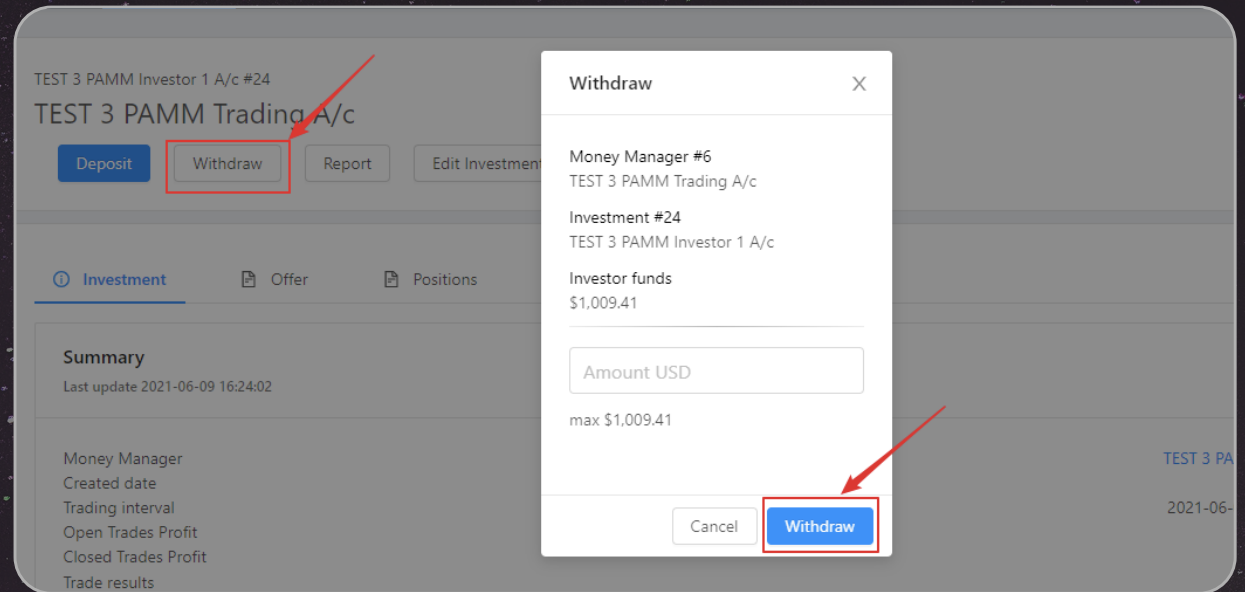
TEST 3 PAMM Investor 1 A/c #24

TEST 3 PAMM Trading A/c

Deposit Withdraw Report Edit Investment

Investment Offer Positions

Summary

Last update 2021-06-09 16:24:02

Money Manager
Created date
Trading interval
Open Trades Profit
Closed Trades Profit
Trade results

TEST 3 PA

2021-06-

Withdraw

Money Manager #6
TEST 3 PAMM Trading A/c

Investment #24
TEST 3 PAMM Investor 1 A/c

Investor funds
$1,009.41

Amount USD

max $1,009.41

Cancel Withdraw